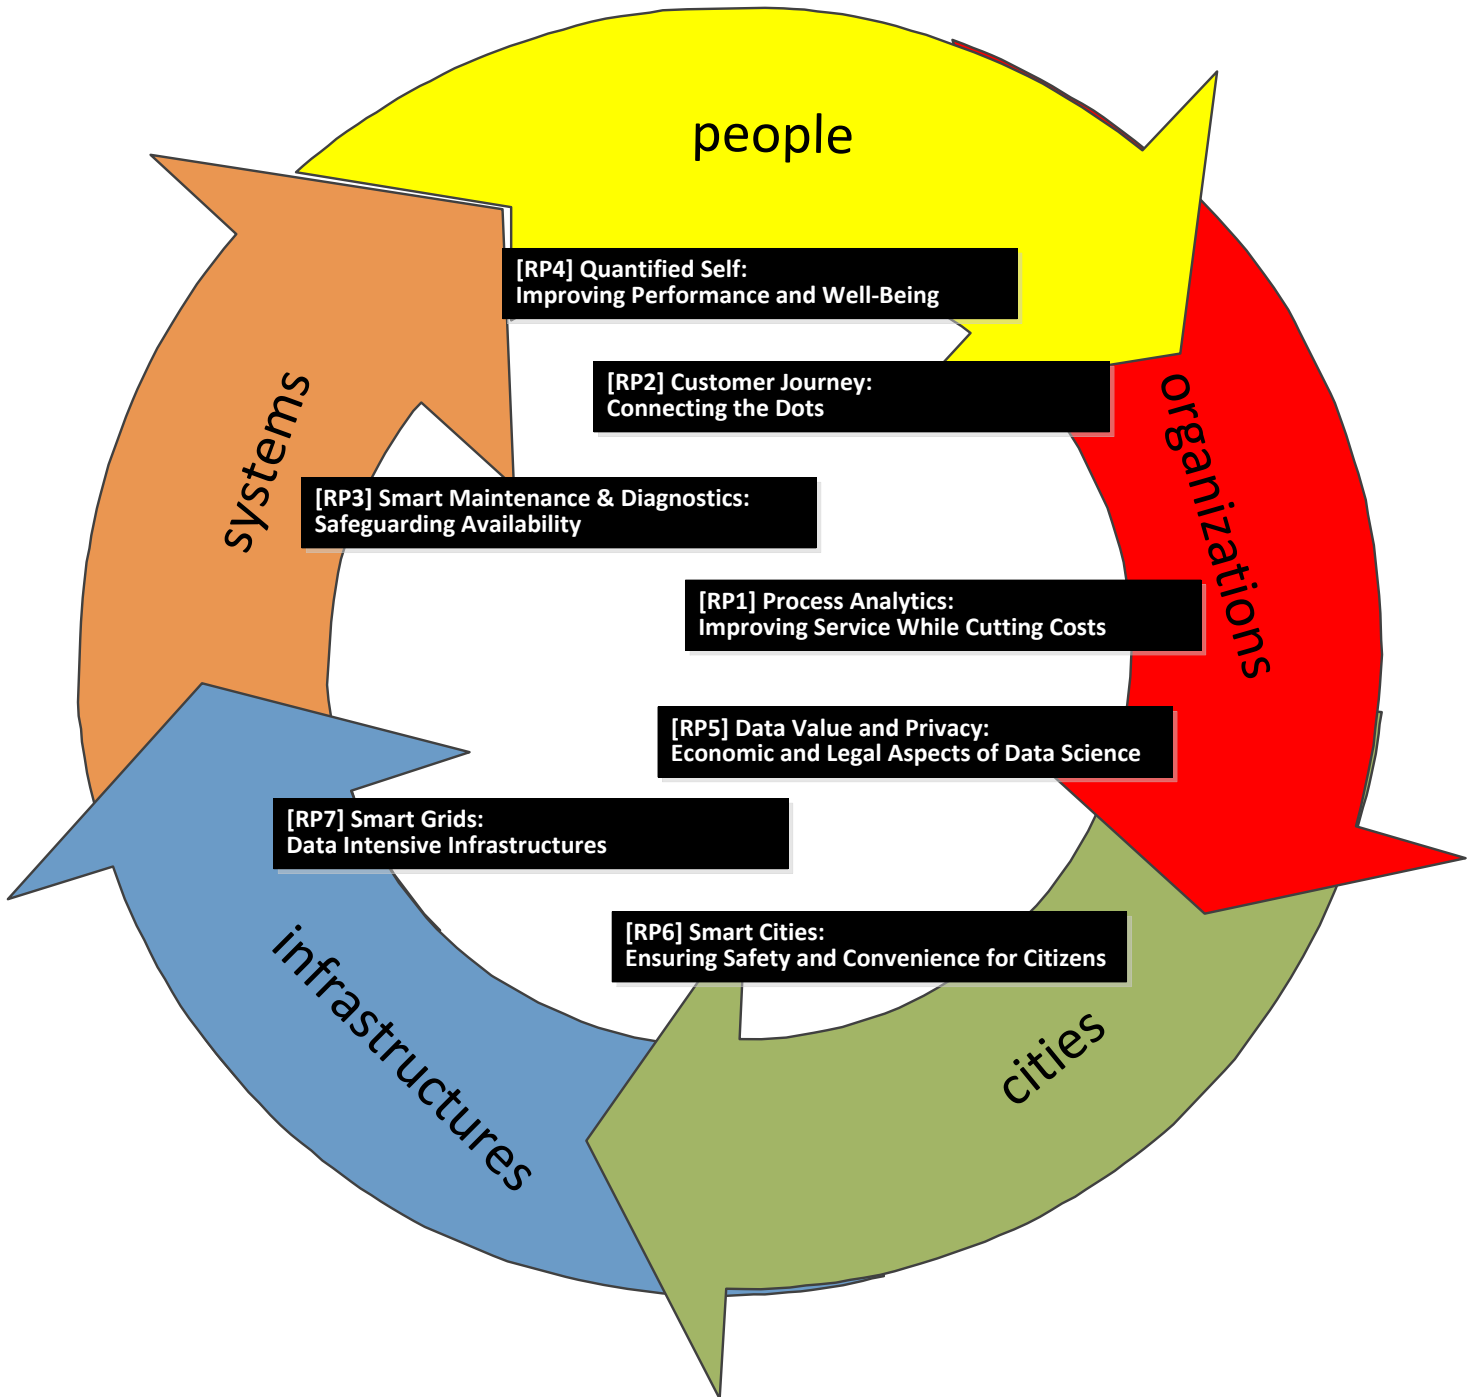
people

[RP4] Quantified Self:
Improving Performance and Well-Being

[RP2] Customer Journey:
Connecting the Dots

organizations

systems

[RP3] Smart Maintenance & Diagnostics:
Safeguarding Availability

[RP1] Process Analytics:
Improving Service While Cutting Costs

[RP5] Data Value and Privacy:
Economic and Legal Aspects of Data Science

[RP7] Smart Grids:
Data Intensive Infrastructures

[RP6] Smart Cities:
Ensuring Safety and Convenience for Citizens

infrastructures

cities